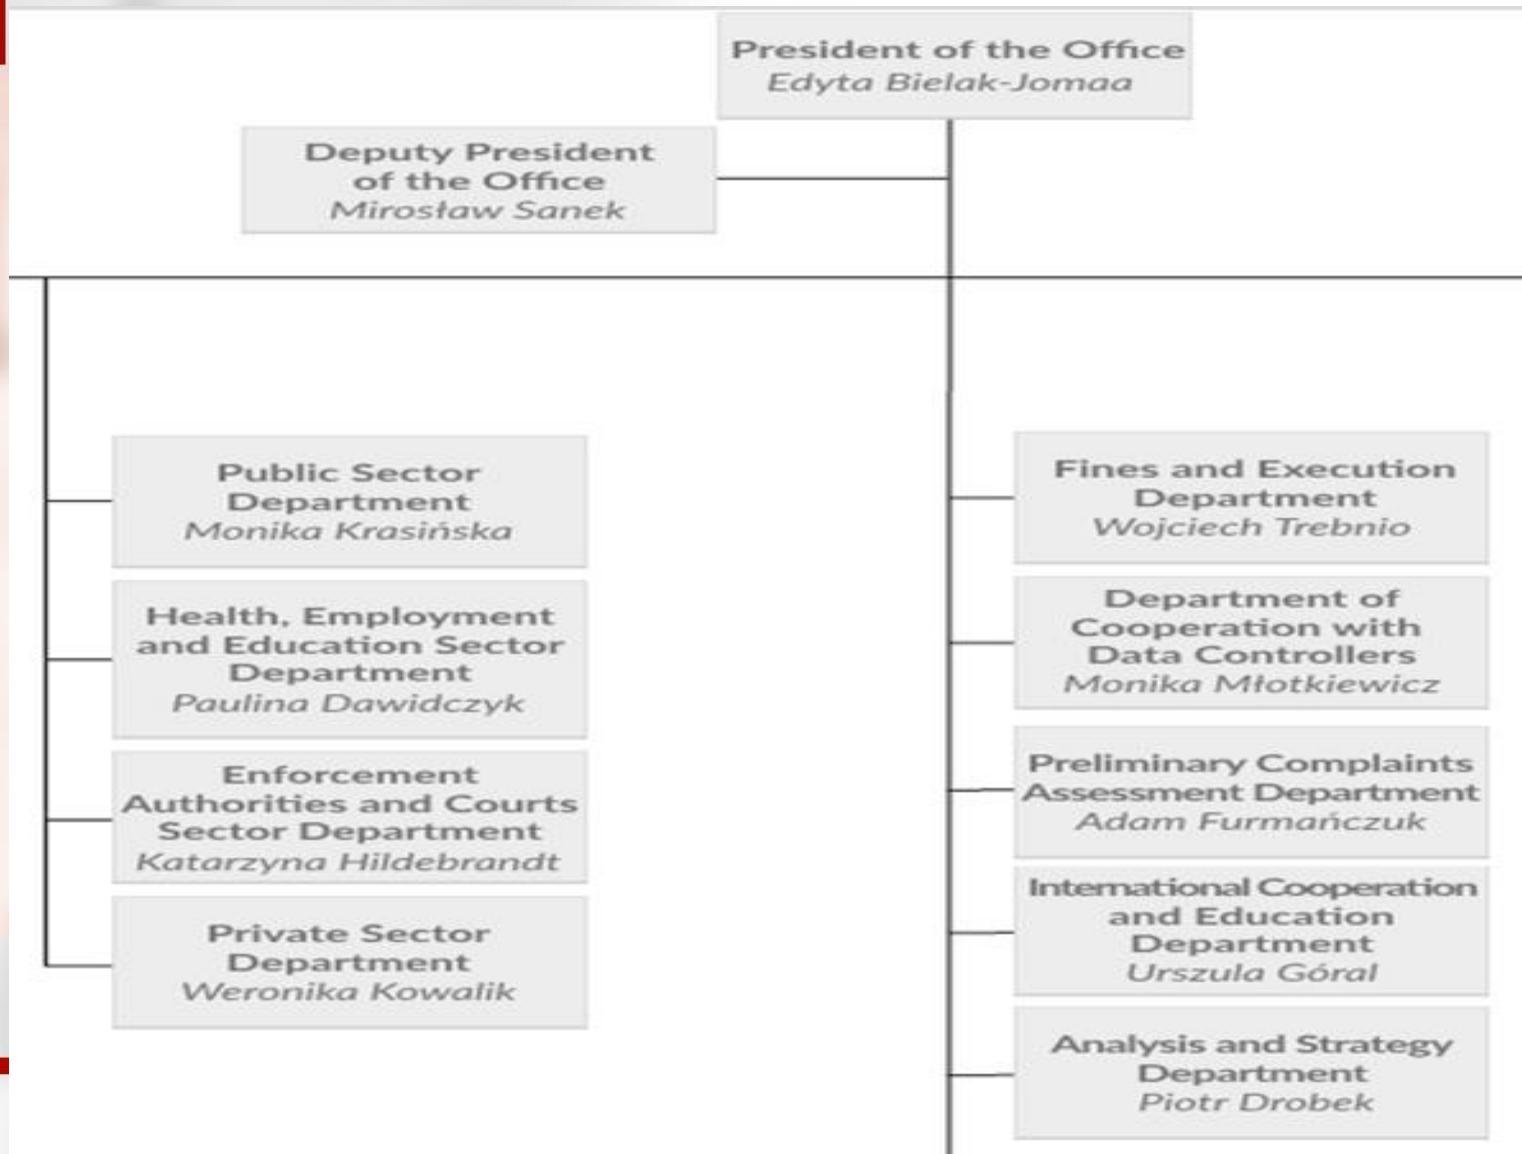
President of the Office
Edyta Bielak-Jomaa

Deputy President of the Office
Mirosław Sanek

Public Sector Department
Monika Krasińska

Health, Employment and Education Sector Department
Paulina Dawidczyk

Enforcement Authorities and Courts Sector Department
Katarzyna Hildebrandt

Private Sector Department
Weronika Kowalik

Fines and Execution Department
Wojciech Trebnio

Department of Cooperation with Data Controllers
Monika Młotkiewicz

Preliminary Complaints Assessment Department
Adam Furmańczuk

International Cooperation and Education Department
Urszula Góral

Analysis and Strategy Department
Piotr Drobek